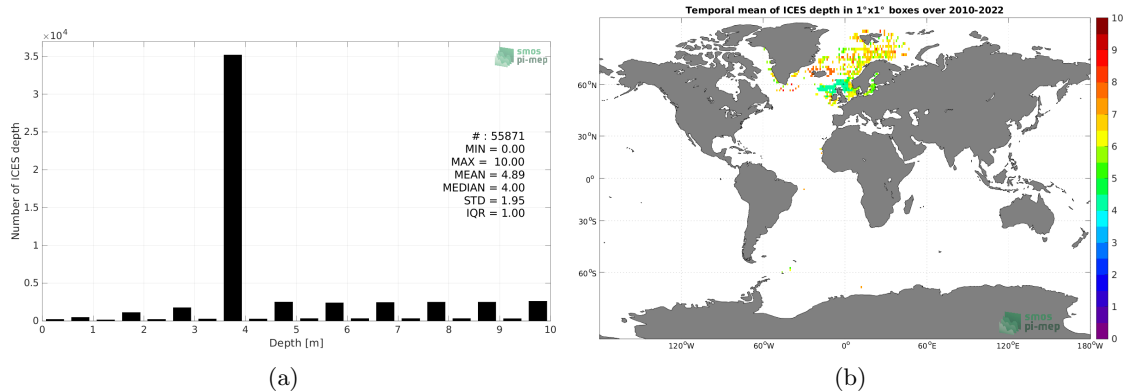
$\times 10^4$

smos pi-mep

3.5
3
2.5
2
1.5
1
0.5
0

Number of ICES depth

# : 55871
MIN = 0.00
MAX = 10.00
MEAN = 4.89
MEDIAN = 4.00
STD = 1.95
IQR = 1.00

0 1 2 3 4 5 6 7 8 9 10
Depth [m]

(a)

Temporal mean of ICES depth in 1°x1° boxes over 2010-2022

60°N
30°N
0°
30°S
60°S

120°W 60°W 0° 60°E 120°E 180°W

smos pi-mep

10
9
8
7
6
5
4
3
2
1
0

(b)